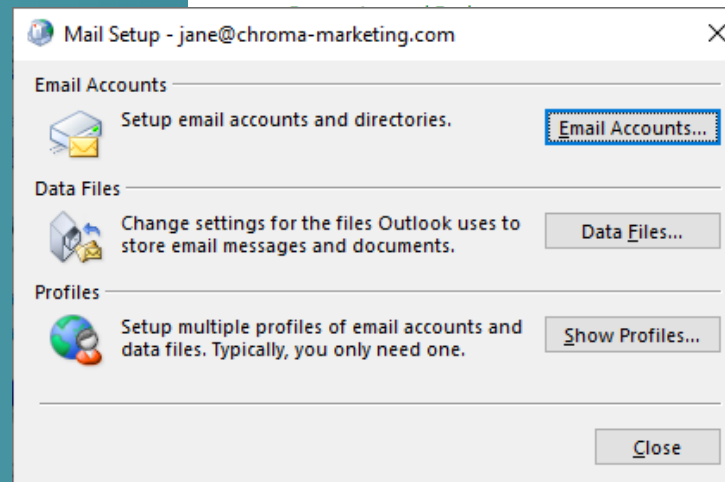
Mail Setup - jane@chroma-marketing.com

Email Accounts

Setup email accounts and directories.

Email Accounts...

Data Files

Change settings for the files Outlook uses to store email messages and documents.

Data Files...

Profiles

Setup multiple profiles of email accounts and data files. Typically, you only need one.

Show Profiles...

Close